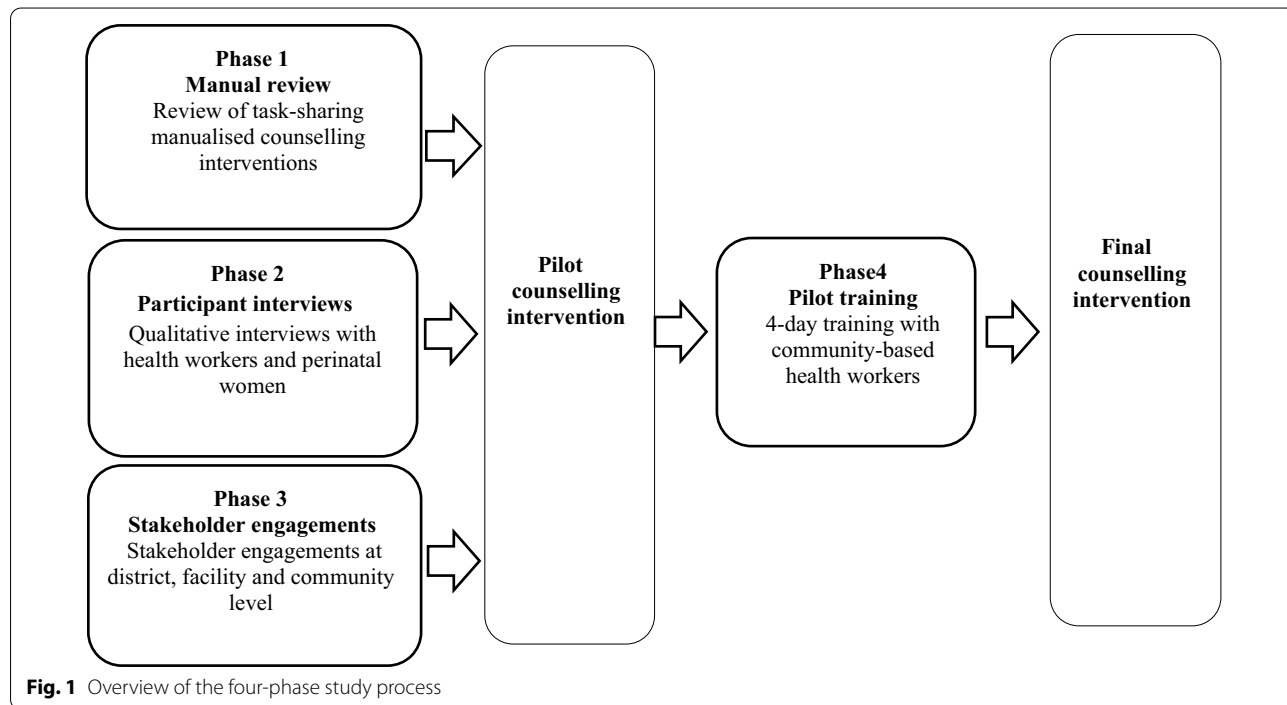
Phase 1
Manual review
Review of task-sharing manualised counselling interventions

Phase 2
Participant interviews
Qualitative interviews with health workers and perinatal women

Phase 3
Stakeholder engagements
Stakeholder engagements at district, facility and community level

Pilot counselling intervention

Phase4
Pilot training
4-day training with community-based health workers

Final counselling intervention

Fig. 1 Overview of the four-phase study process